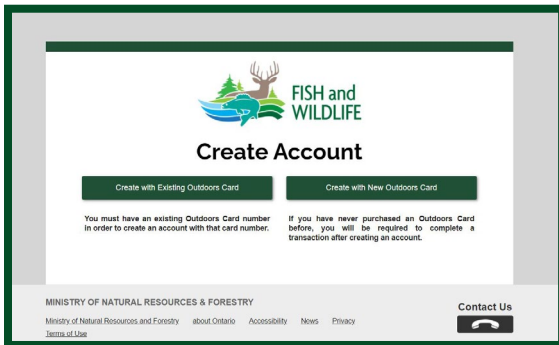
FISH and WILDLIFE

Create Account

Create with Existing Outdoors Card

Create with New Outdoors Card

You must have an existing Outdoors Card number in order to create an account with that card number.

If you have never purchased an Outdoors Card before, you will be required to complete a transaction after creating an account.

MINISTRY OF NATURAL RESOURCES & FORESTRY

Ministry of Natural Resources and Forestry about Ontario Accessibility News Privacy Terms of Use

Contact Us